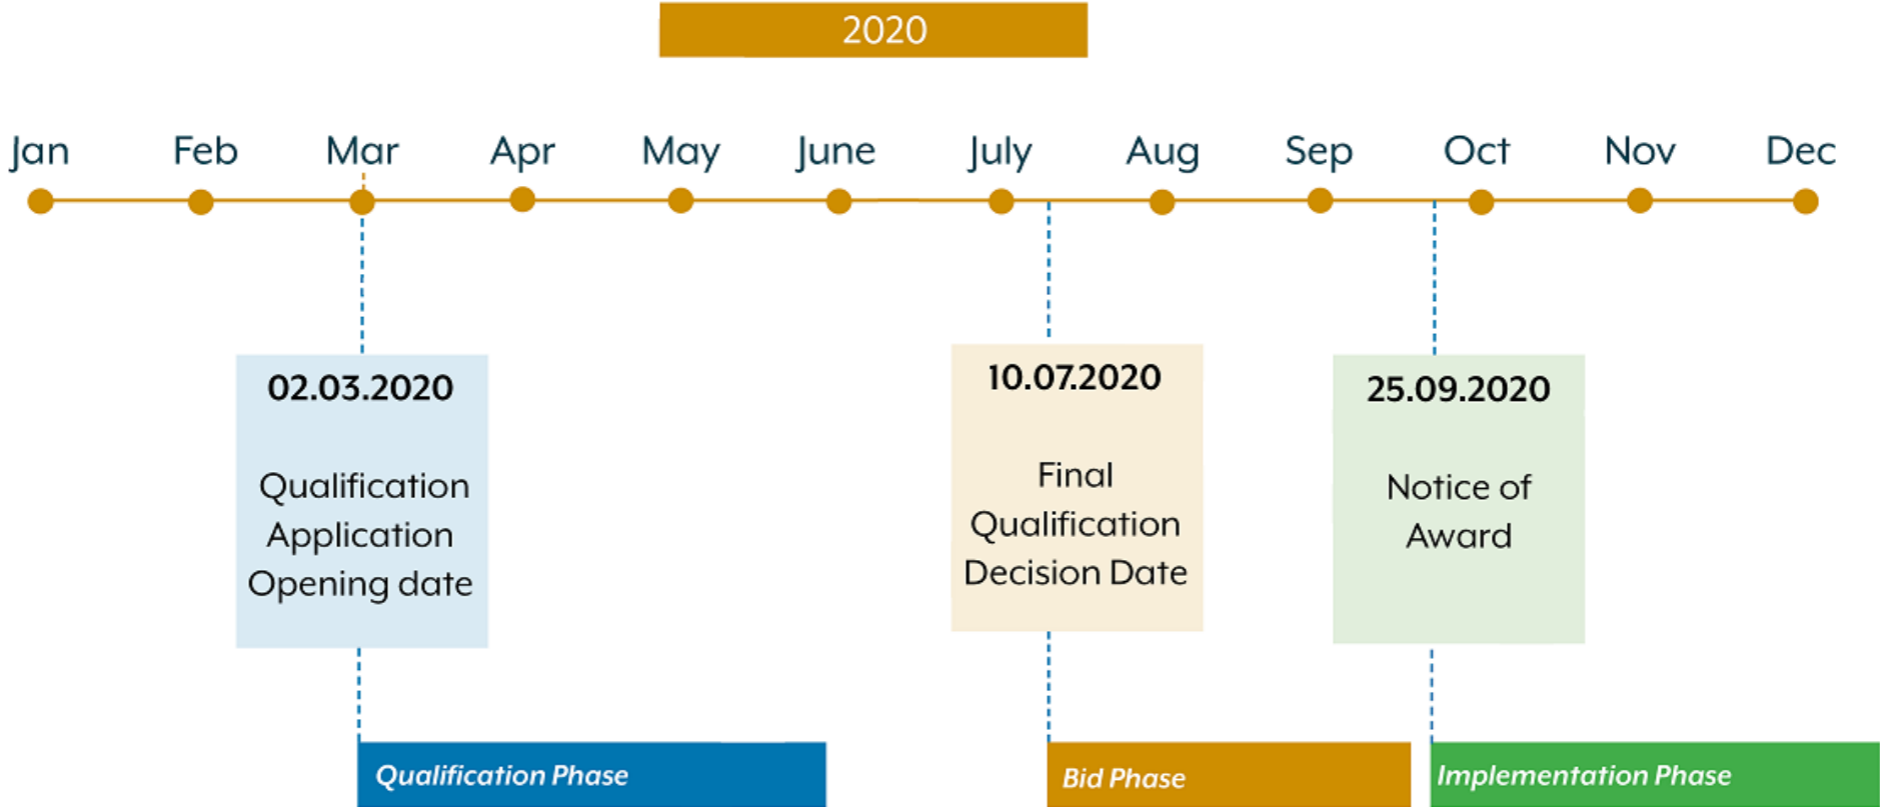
2020

Jan Feb Mar Apr May June July Aug Sep Oct Nov Dec

02.03.2020

Qualification Application Opening date

10.07.2020

Final Qualification Decision Date

25.09.2020

Notice of Award

Qualification Phase

Bid Phase

Implementation Phase